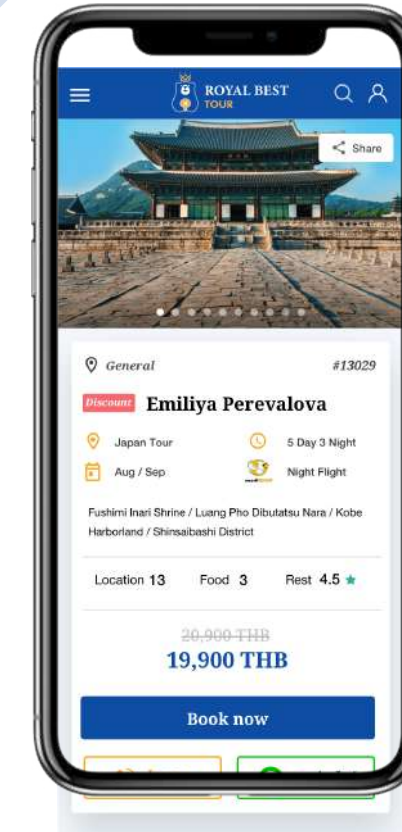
ROYAL BEST TOUR

Share

General

#13029

Discount Emiliya Perevalova

Japan Tour

5 Day 3 Night

Aug / Sep

Night Flight

Fushimi Inari Shrine / Luang Pho Dibutatsu Nara / Kobe Harborland / Shinsaibashi District

Location 13 Food 3 Rest 4.5 ★

20,900 THB

19,900 THB

Book now